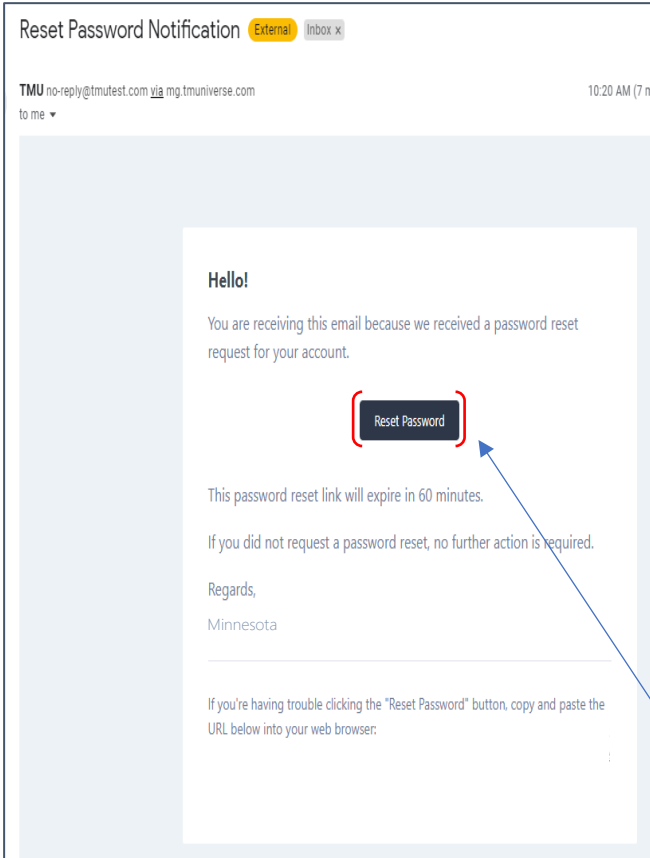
Reset Password Notification External Inbox x

TMU no-reply@tmutest.com via mg.tmuniverse.com
to me

10:20 AM (7 m

Hello!

You are receiving this email because we received a password reset request for your account.

Reset Password

This password reset link will expire in 60 minutes.

If you did not request a password reset, no further action is required.

Regards,
Minnesota

If you're having trouble clicking the "Reset Password" button, copy and paste the URL below into your web browser: